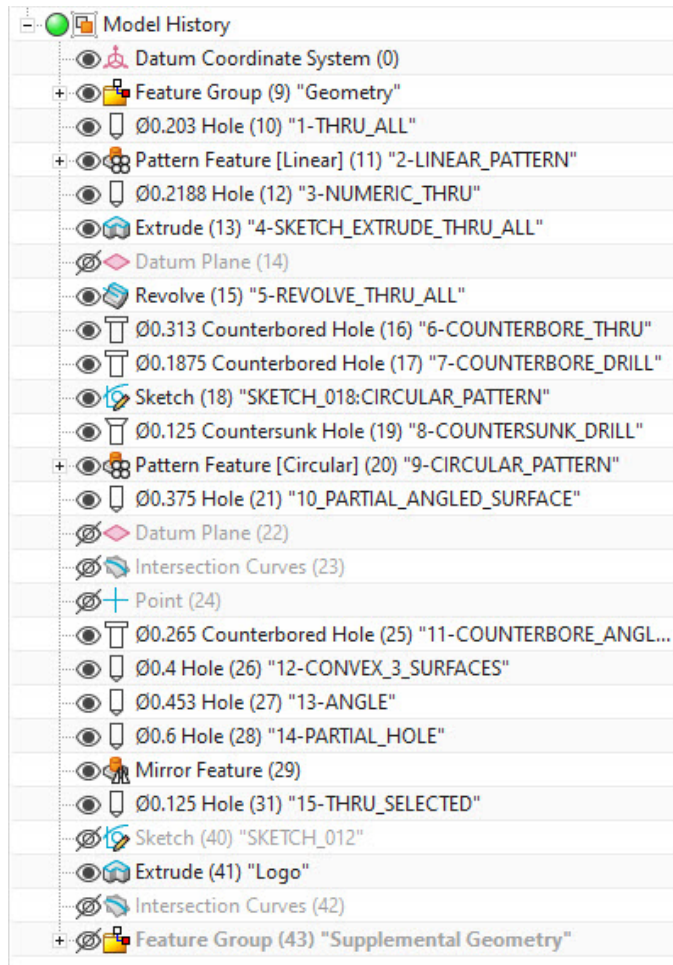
Model History
Datum Coordinate System (0)
Feature Group (9) "Geometry"
Ø0.203 Hole (10) "1-THRU_ALL"
Pattern Feature [Linear] (11) "2-LINEAR_PATTERN"
Ø0.2188 Hole (12) "3-NUMERIC_THRU"
Extrude (13) "4-SKETCH_EXTRUDE_THRU_ALL"
Datum Plane (14)
Revolve (15) "5-REVOLVE_THRU_ALL"
Ø0.313 Counterbored Hole (16) "6-COUNTERBORE_THRU"
Ø0.1875 Counterbored Hole (17) "7-COUNTERBORE_DRILL"
Sketch (18) "SKETCH_018:CIRCULAR_PATTERN"
Ø0.125 Countersunk Hole (19) "8-COUNTERSUNK_DRILL"
Pattern Feature [Circular] (20) "9-CIRCULAR_PATTERN"
Ø0.375 Hole (21) "10_PARTIAL_ANGLED_SURFACE"
Datum Plane (22)
Intersection Curves (23)
Point (24)
Ø0.265 Counterbored Hole (25) "11-COUNTERBORE_ANGL...
Ø0.4 Hole (26) "12-CONVEX_3_SURFACES"
Ø0.453 Hole (27) "13-ANGLE"
Ø0.6 Hole (28) "14-PARTIAL_HOLE"
Mirror Feature (29)
Ø0.125 Hole (31) "15-THRU_SELECTED"
Sketch (40) "SKETCH_012"
Extrude (41) "Logo"
Intersection Curves (42)
Feature Group (43) "Supplemental Geometry"